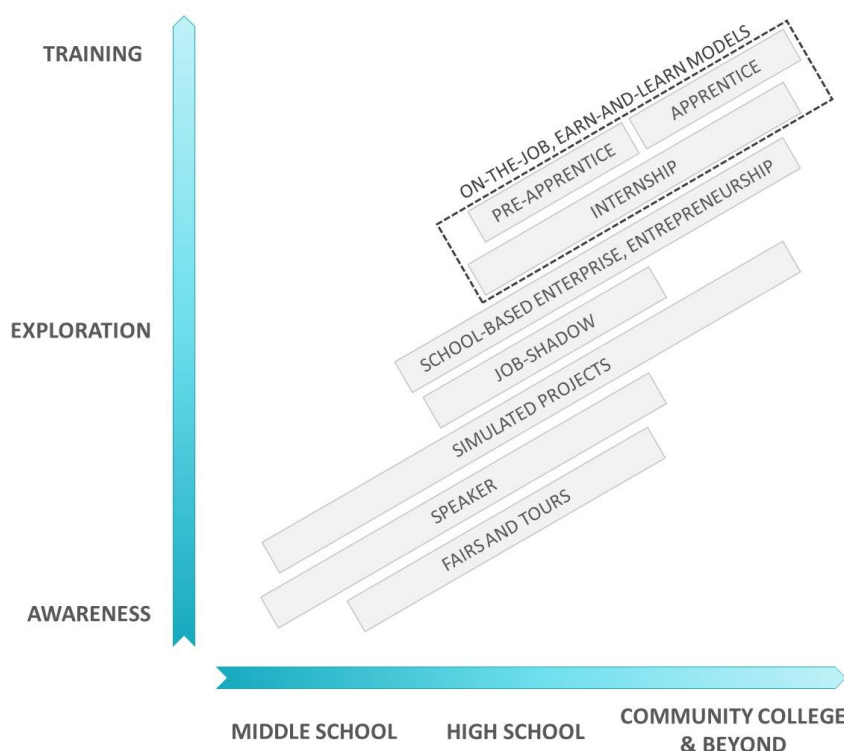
TRAINING

EXPLORATION

AWARENESS

ON-THE-JOB, EARN-AND-LEARN MODELS

APPRENTICE

PRE-APPRENTICE

INTERNSHIP

SCHOOL-BASED ENTERPRISE, ENTREPRENEURSHIP

JOB-SHADOW

SIMULATED PROJECTS

SPEAKER

FAIRS AND TOURS

MIDDLE SCHOOL

HIGH SCHOOL

COMMUNITY COLLEGE & BEYOND